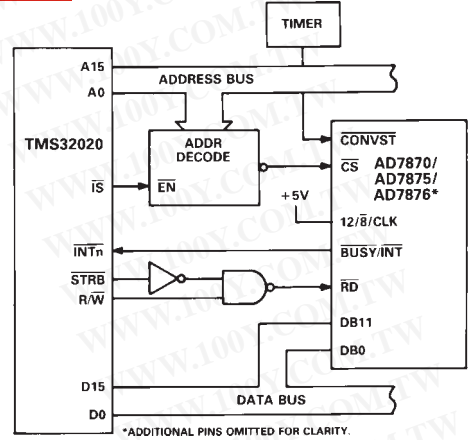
TIMER

A15

ADDRESS BUS

A0

TMS32020

ADDR DECODE

$\overline{CONVST}$

$\overline{CS}$

AD7870/ AD7875/ AD7876*

$\overline{IS}$

$\overline{EN}$

+5V

12/$\overline{8}$/CLK

$\overline{INTn}$

$\overline{BUSY}/\overline{INT}$

$\overline{STRB}$

$R/\overline{W}$

$\overline{RD}$

DB11

DB0

D15

D0

DATA BUS

*ADDITIONAL PINS OMITTED FOR CLARITY.

WWW.100Y.COM.TW